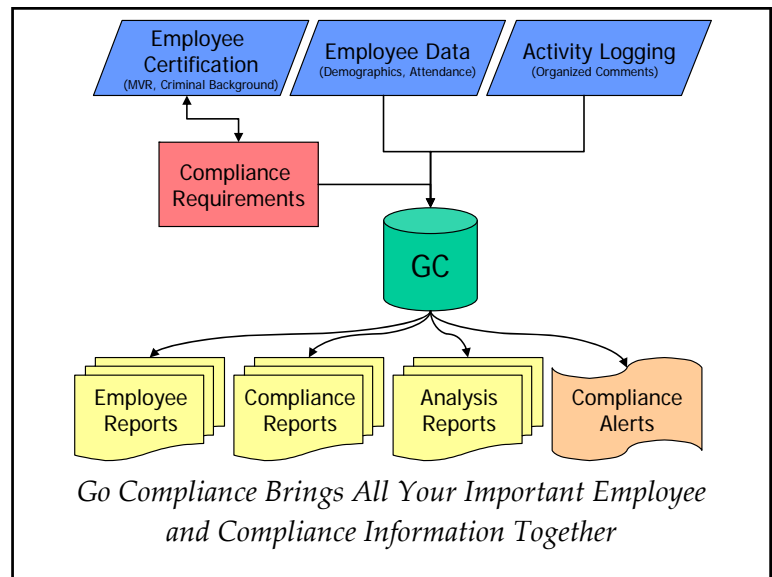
Employee Certification
(MVR, Criminal Background)

Employee Data
(Demographics, Attendance)

Activity Logging
(Organized Comments)

Compliance Requirements

GC

Employee Reports

Compliance Reports

Analysis Reports

Compliance Alerts

*Go Compliance Brings All Your Important Employee and Compliance Information Together*